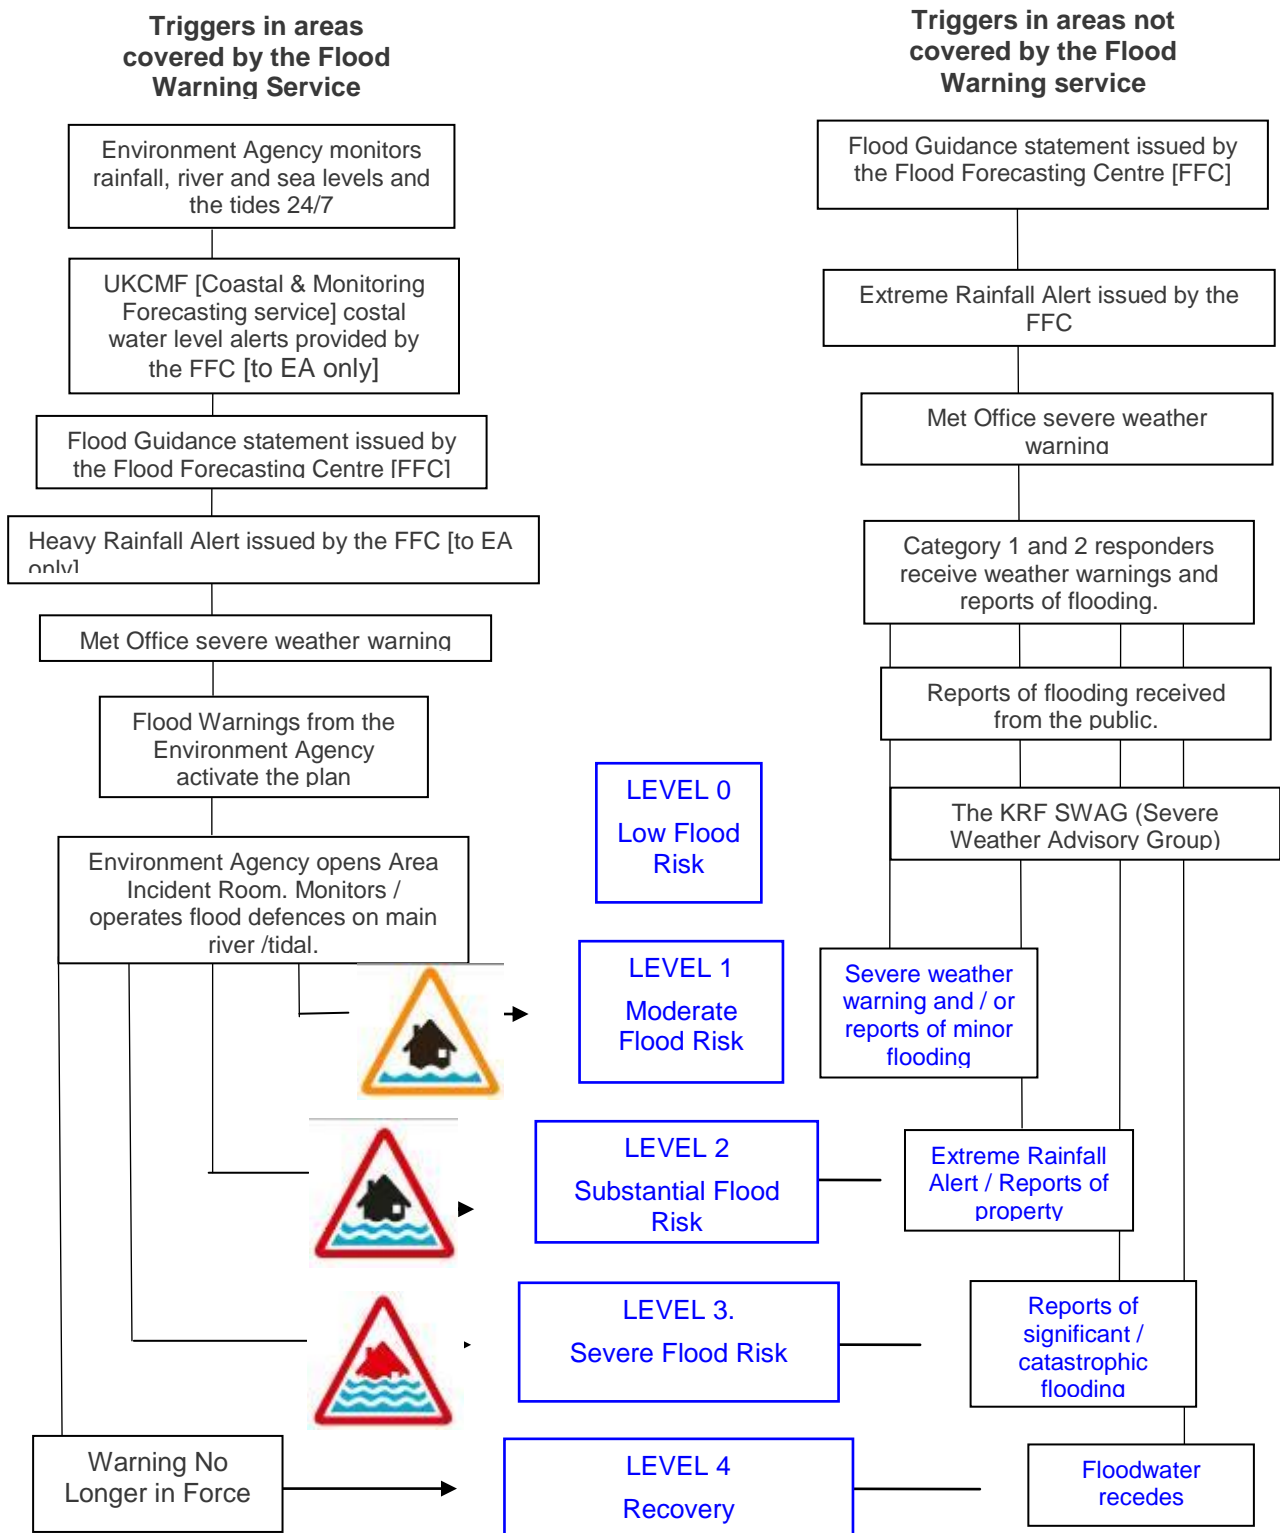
Triggers in areas covered by the Flood Warning Service

Triggers in areas not covered by the Flood Warning service

Environment Agency monitors rainfall, river and sea levels and the tides 24/7

UKCMF [Coastal & Monitoring Forecasting service] costal water level alerts provided by the FFC [to EA only]

Flood Guidance statement issued by the Flood Forecasting Centre [FFC]

Heavy Rainfall Alert issued by the FFC [to EA only]

Met Office severe weather warning

Flood Warnings from the Environment Agency activate the plan

Environment Agency opens Area Incident Room. Monitors / operates flood defences on main river /tidal.

Warning No Longer in Force

Flood Guidance statement issued by the Flood Forecasting Centre [FFC]

Extreme Rainfall Alert issued by the FFC

Met Office severe weather warning

Category 1 and 2 responders receive weather warnings and reports of flooding.

Reports of flooding received from the public.

The KRF SWAG (Severe Weather Advisory Group)

LEVEL 0
Low Flood Risk

LEVEL 1
Moderate Flood Risk

LEVEL 2
Substantial Flood Risk

LEVEL 3.
Severe Flood Risk

LEVEL 4
Recovery

Severe weather warning and / or reports of minor flooding

Extreme Rainfall Alert / Reports of property

Reports of significant / catastrophic flooding

Floodwater recedes